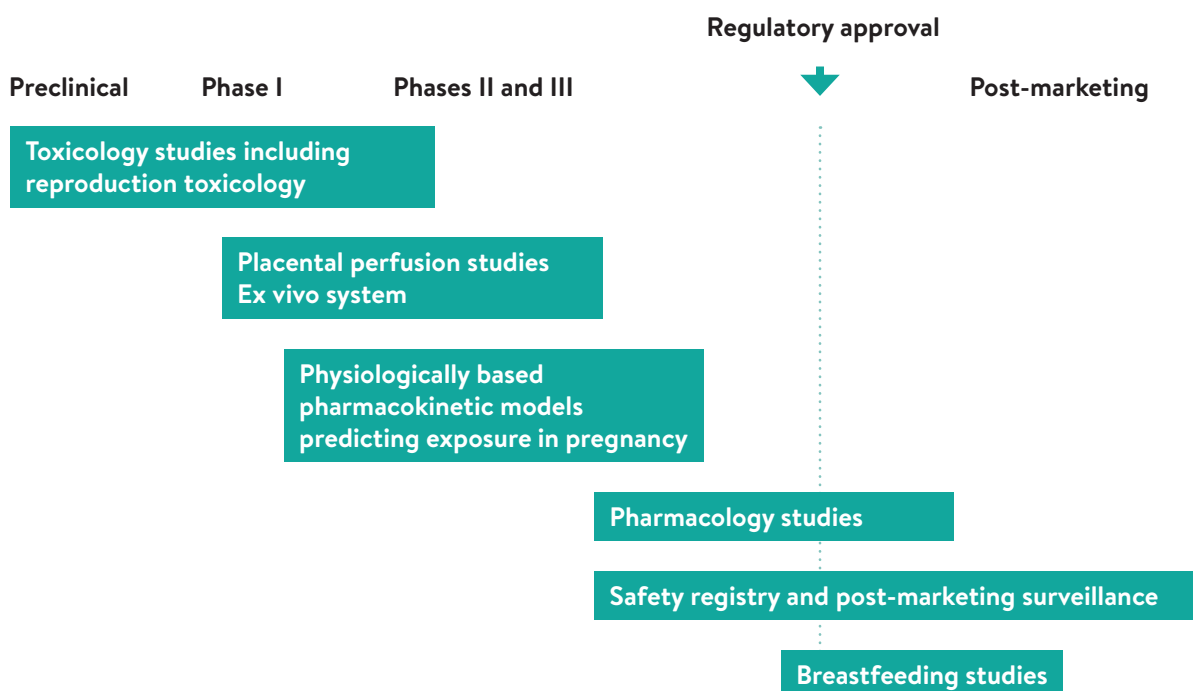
Regulatory approval

Preclinical Phase I Phases II and III Post-marketing

Toxicology studies including reproduction toxicology

Placental perfusion studies
Ex vivo system

Physiologically based pharmacokinetic models predicting exposure in pregnancy

Pharmacology studies

Safety registry and post-marketing surveillance

Breastfeeding studies